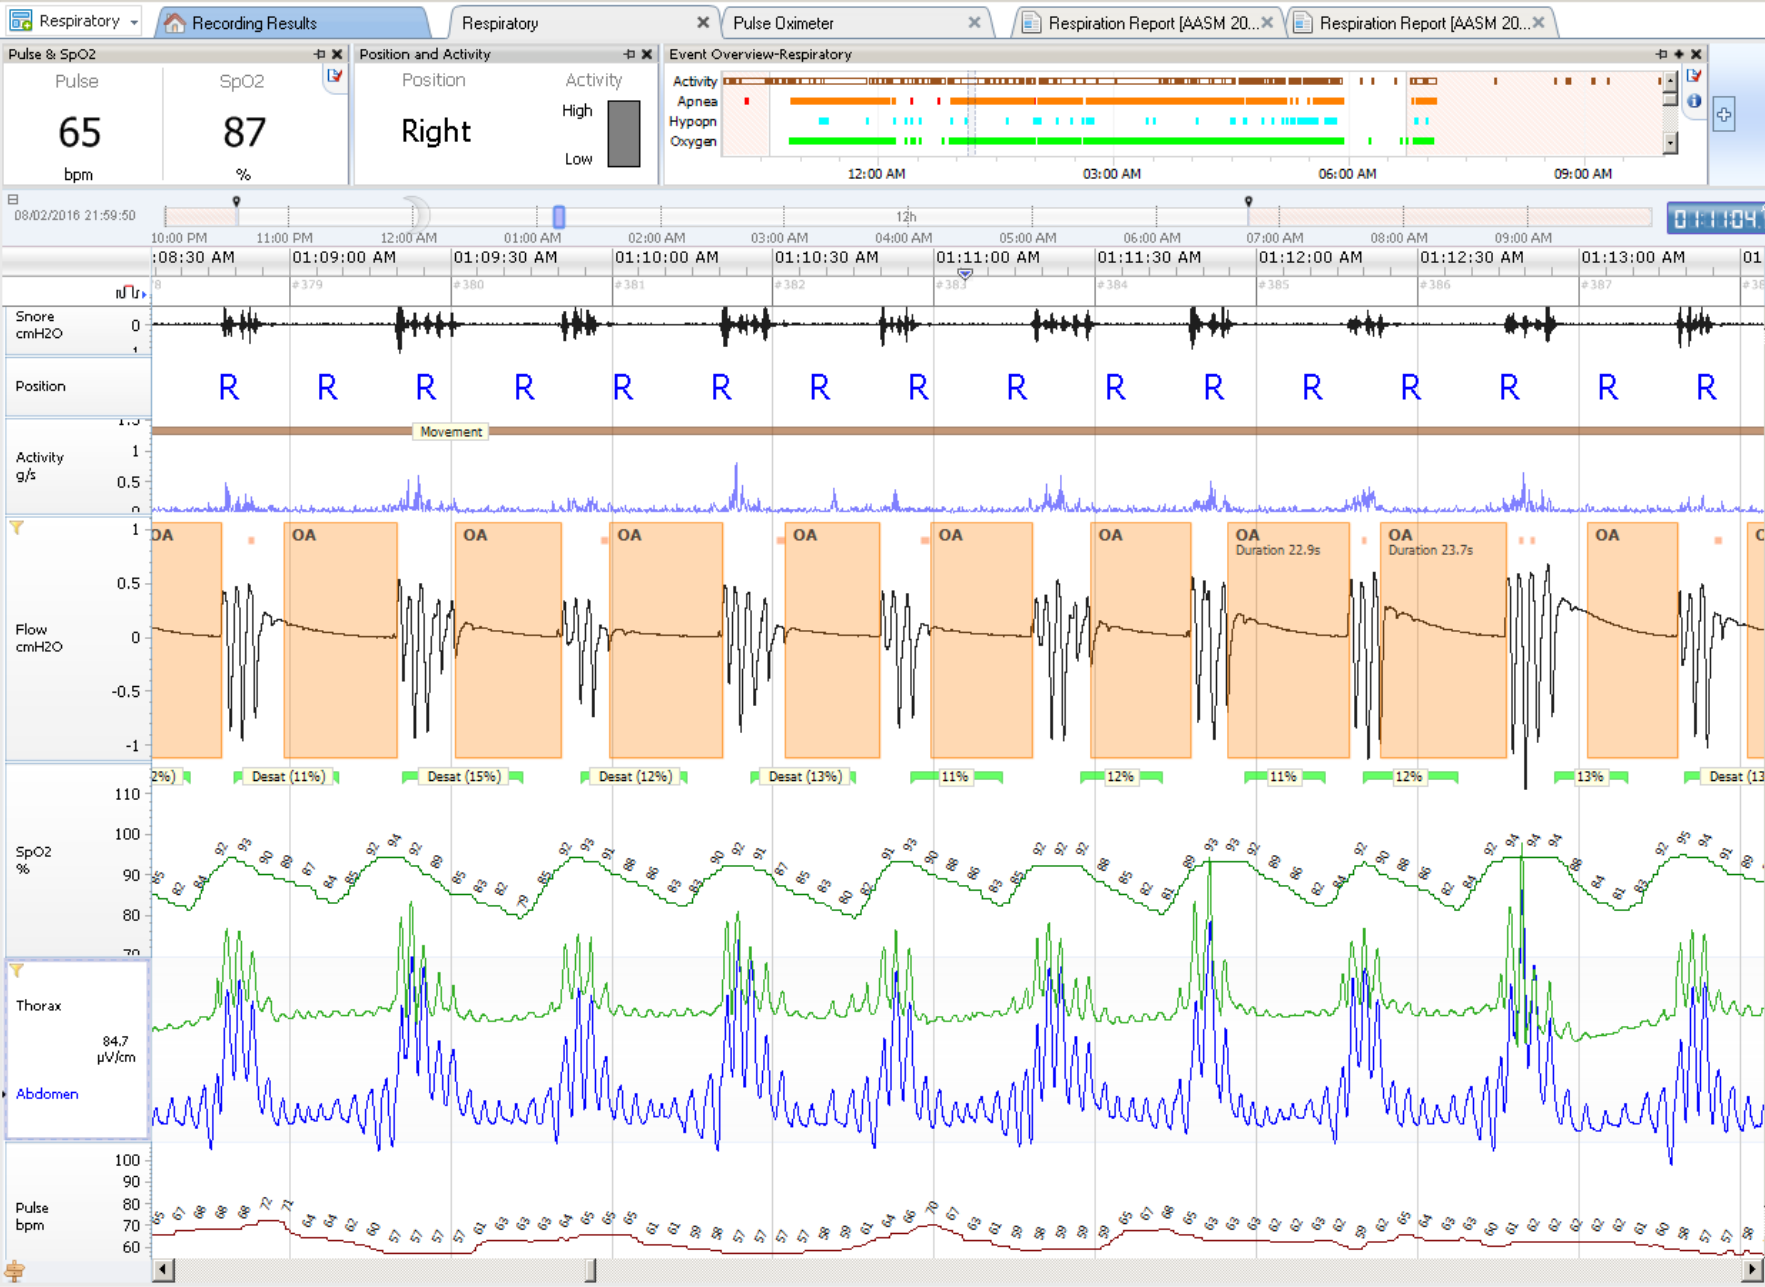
Respiratory | Recording Results | Respiratory | Pulse Oximeter | Respiration Report [AASM 20... | Respiration Report [AASM 20...

Pulse & SpO2
Pulse
65
bpm
SpO2
87
%

Position and Activity
Position
Right
Activity
High
Low

Event Overview-Respiratory
Activity
Apnea
Hypopn
Oxygen
12:00 AM
03:00 AM
06:00 AM
09:00 AM

08/02/2016 21:59:50
12h
01:11:04
10:00 PM 11:00 PM 12:00 AM 01:00 AM 02:00 AM 03:00 AM 04:00 AM 05:00 AM 06:00 AM 07:00 AM 08:00 AM 09:00 AM

:08:30 AM 01:09:00 AM 01:09:30 AM 01:10:00 AM 01:10:30 AM 01:11:00 AM 01:11:30 AM 01:12:00 AM 01:12:30 AM 01:13:00 AM 01
#379 #380 #381 #382 #383 #384 #385 #386 #387

Snore cmH2O 0

Position R R R R R R R R R R R R R R R R

Activity g/s 1 0.5 0
Movement

Flow cmH2O 1 0.5 0 -0.5 -1
OA OA OA OA OA OA OA OA Duration 22.9s OA Duration 23.7s OA

2%) Desat (11%) Desat (15%) Desat (12%) Desat (13%) 11% 12% 11% 12% 13% Desat (13

SpO2 % 110 100 90 80 70

Thorax
84.7 µV/cm
Abdomen

Pulse bpm 100 90 80 70 60